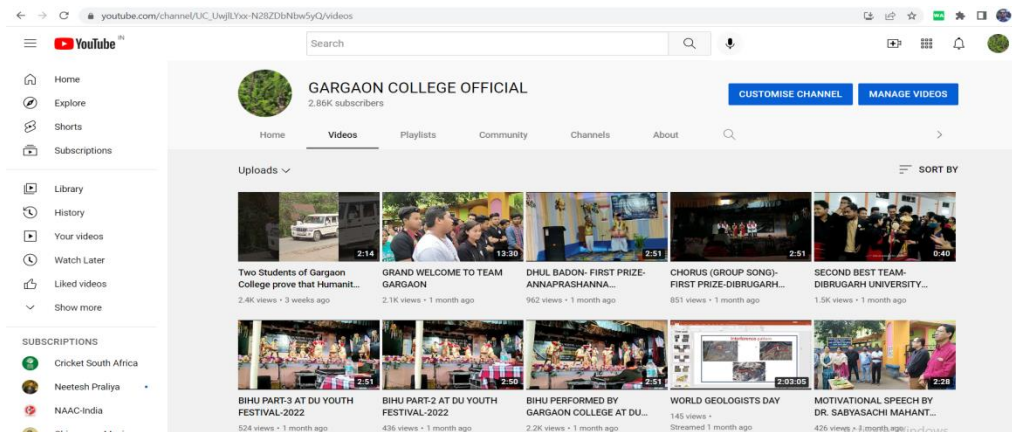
youtube.com/channel/UC_UwjlLYxx-N28ZDbNbw5yQ/videos

YouTube IN

Search

Home
Explore
Shorts
Subscriptions

Library
History
Your videos
Watch Later
Liked videos
Show more

SUBSCRIPTIONS
Cricket South Africa
Neetesh Praliya
NAAC-India

GARGAON COLLEGE OFFICIAL
2.86K subscribers

CUSTOMISE CHANNEL
MANAGE VIDEOS

Home Videos Playlists Community Channels About

Uploads

SORT BY

2:14
Two Students of Gargaon College prove that Humanit...
2.4K views • 3 weeks ago

13:30
GRAND WELCOME TO TEAM GARGAON
2.1K views • 1 month ago

2:51
DHUL BADON- FIRST PRIZE-ANNAPRASHANNA...
962 views • 1 month ago

2:51
CHORUS (GROUP SONG)-FIRST PRIZE-DIBRUGARH...
851 views • 1 month ago

0:40
SECOND BEST TEAM-DIBRUGARH UNIVERSITY...
1.5K views • 1 month ago

2:51
BIHU PART-3 AT DU YOUTH FESTIVAL-2022
524 views • 1 month ago

2:50
BIHU PART-2 AT DU YOUTH FESTIVAL-2022
436 views • 1 month ago

2:51
BIHU PERFORMED BY GARGAON COLLEGE AT DU...
2.2K views • 1 month ago

2:03:05
WORLD GEOLOGISTS DAY
145 views •
Streamed 1 month ago

2:28
MOTIVATIONAL SPEECH BY DR. SABYASACHI MAHANT...
426 views • 1 month ago